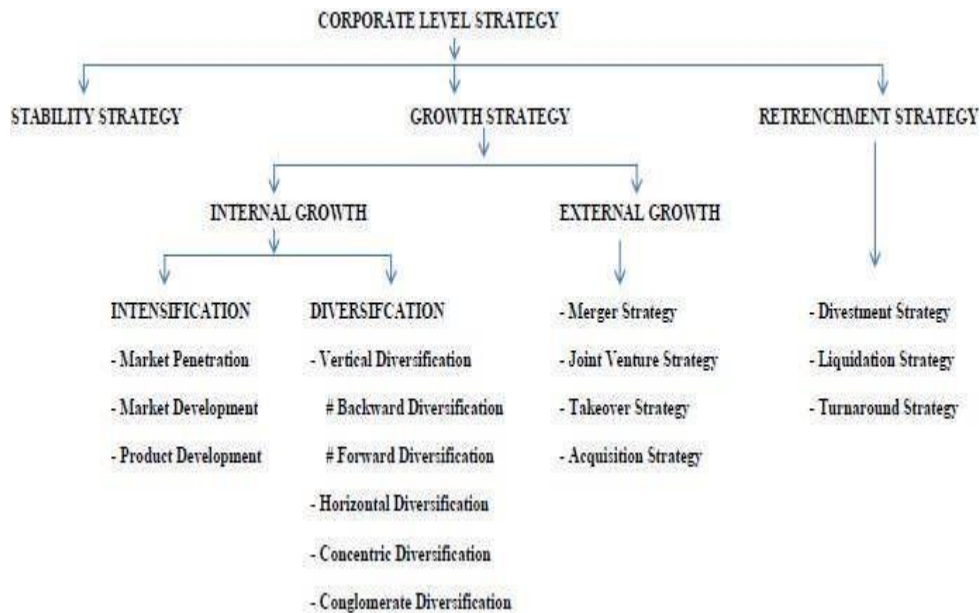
CORPORATE LEVEL STRATEGY

STABILITY STRATEGY

GROWTH STRATEGY

RETRENCHMENT STRATEGY

INTERNAL GROWTH

EXTERNAL GROWTH

INTENSIFICATION

- Market Penetration

- Market Development

- Product Development

DIVERSIFCATION

- Vertical Diversification

# Backward Diversification

# Forward Diversification

- Horizontal Diversification

- Concentric Diversification

- Conglomerate Diversification

- Merger Strategy

- Joint Venture Strategy

- Takeover Strategy

- Acquisition Strategy

- Divestment Strategy

- Liquidation Strategy

- Turnaround Strategy